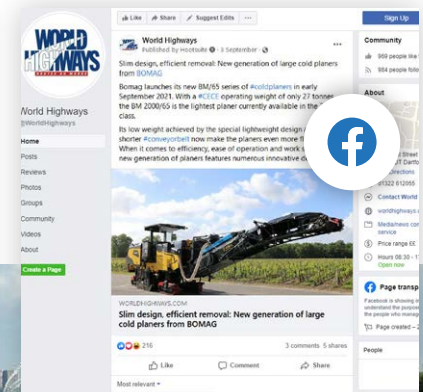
WORLD HIGHWAYS

World Highways
@WorldHighways

Home
Posts
Reviews
Photos
Groups
Community
Videos
About

Create a Page

Like Share Suggest Edits ···

Sign Up

World Highways
Published by Hootsuite · 3 September ·

Slim design, efficient removal: New generation of large cold planers from BOMAG

Bomag launches its new BM/65 series of #coldplaners in early September 2021. With a #CECE operating weight of only 27 tonnes the BM 2000/65 is the lightest planer currently available in the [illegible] class.

Its low weight achieved by the special lightweight design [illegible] shorter #conveyorbelt now make the planers even more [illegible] When it comes to efficiency, ease of operation and work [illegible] new generation of planers features numerous innovative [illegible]

WORLDHIGHWAYS.COM
Slim design, efficient removal: New generation of large cold planers from BOMAG

216
3 comments 5 shares

Like Comment Share

Most relevant

Community
969 people like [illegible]
984 people fol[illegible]

About
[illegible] Street
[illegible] DART Dartfo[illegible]
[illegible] Directions
01322 612055
Contact World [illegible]
worldhighways.c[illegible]
Media/news com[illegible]
Price range ££
Hours 08:30 - 1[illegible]
Open now

Page transp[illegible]
Facebook is showing in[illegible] understand the purpose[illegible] the people who manag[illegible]
Page created – 2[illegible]

People